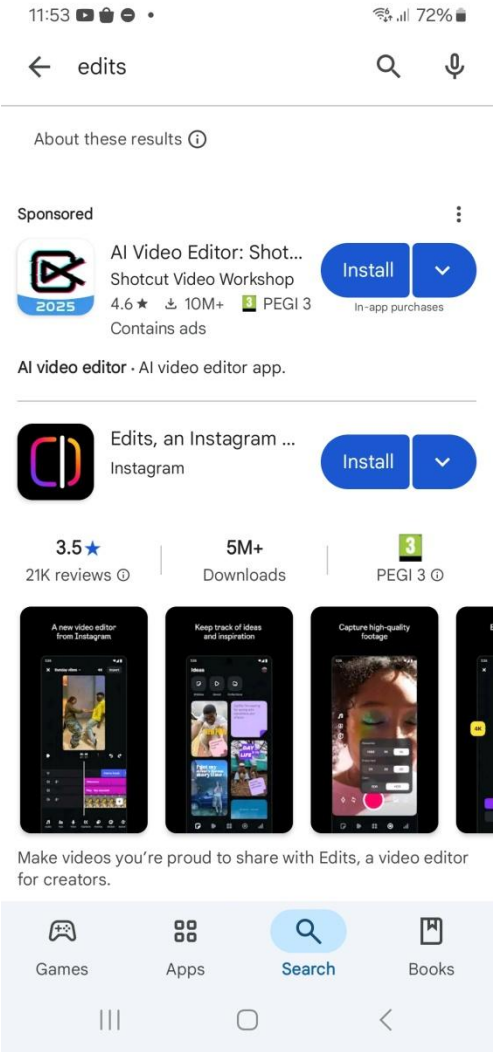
11:53 •
72%

edits

About these results

Sponsored

2025

AI Video Editor: Shot...
Shotcut Video Workshop
4.6 ★ 10M+ 3 PEGI 3
Contains ads

Install
In-app purchases

AI video editor · AI video editor app.

Edits, an Instagram ...
Instagram

Install

3.5 ★
21K reviews

5M+
Downloads

3
PEGI 3

A new video editor from Instagram

Keep track of ideas and inspiration

Capture high-quality footage

Make videos you're proud to share with Edits, a video editor for creators.

Games
Apps
Search
Books